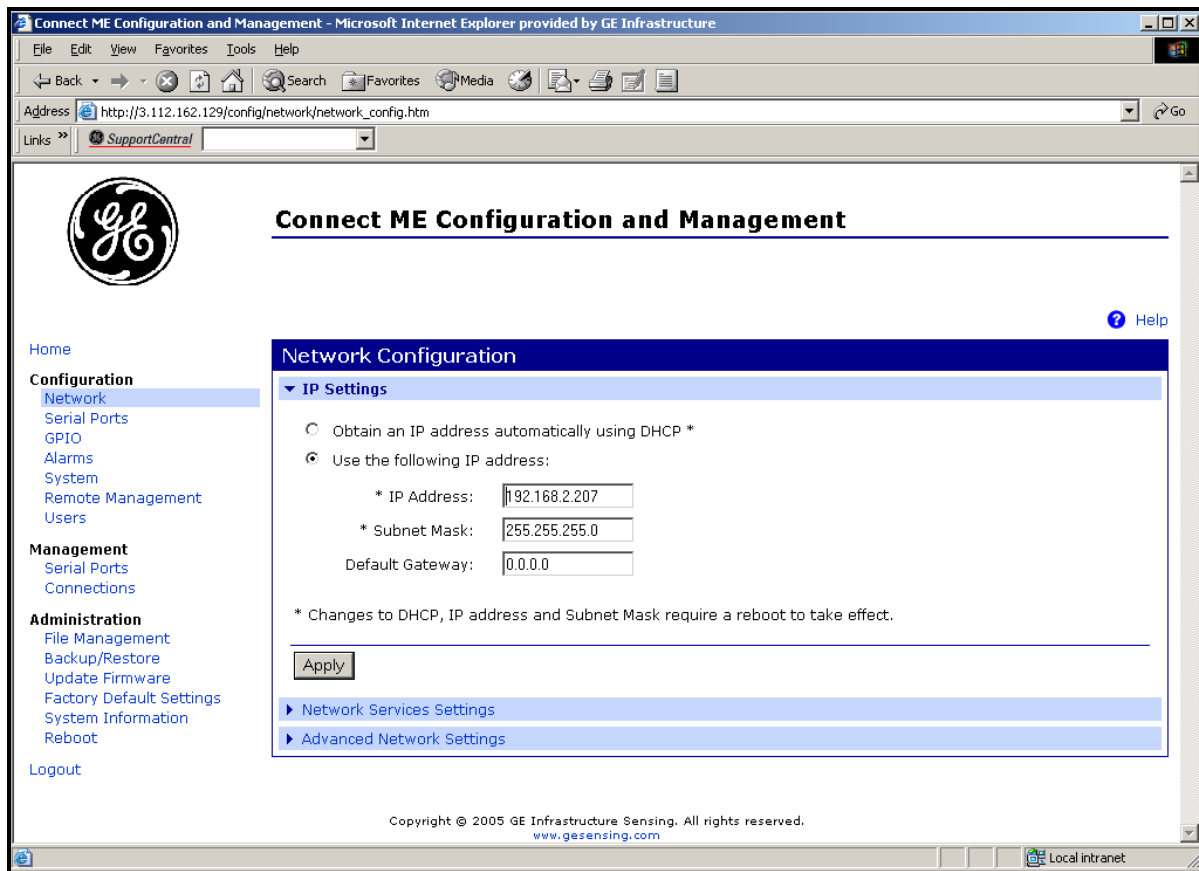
Connect ME Configuration and Management - Microsoft Internet Explorer provided by GE Infrastructure

File Edit View Favorites Tools Help

Back Search Favorites Media

Address http://3.112.162.129/config/network/network_config.htm Go

Links » SupportCentral

Connect ME Configuration and Management

Help

Home

Configuration
Network
Serial Ports
GPIO
Alarms
System
Remote Management
Users

Management
Serial Ports
Connections

Administration
File Management
Backup/Restore
Update Firmware
Factory Default Settings
System Information
Reboot

Logout

Network Configuration

IP Settings

Obtain an IP address automatically using DHCP *

Use the following IP address:

* IP Address: 192.168.2.207

* Subnet Mask: 255.255.255.0

Default Gateway: 0.0.0.0

* Changes to DHCP, IP address and Subnet Mask require a reboot to take effect.

Apply

Network Services Settings

Advanced Network Settings

Copyright © 2005 GE Infrastructure Sensing. All rights reserved.
www.gesensing.com

Local intranet